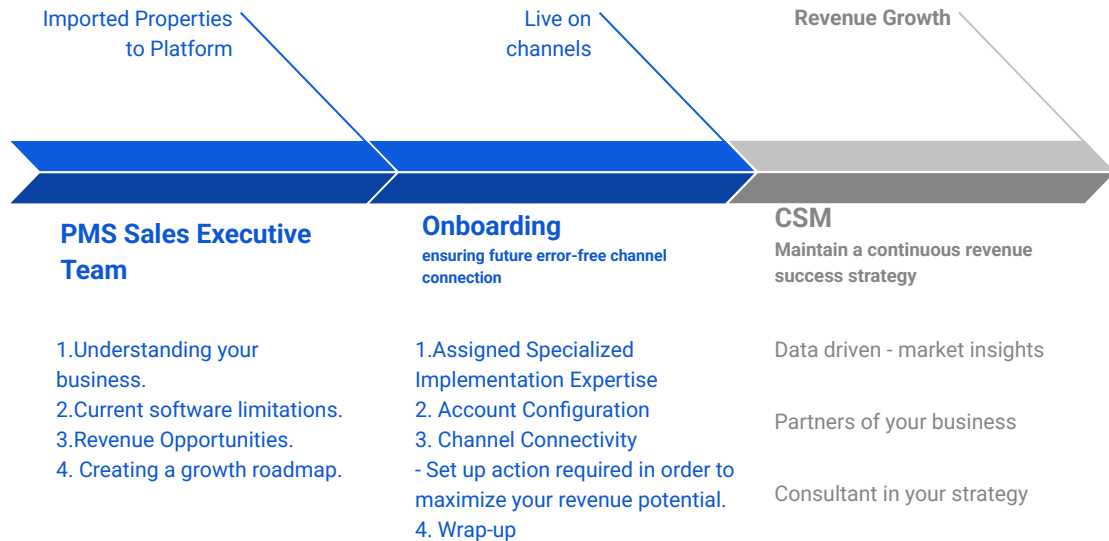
Imported Properties to Platform

Live on channels

Revenue Growth

PMS Sales Executive Team

1.Understanding your business.
2.Current software limitations.
3.Revenue Opportunities.
4. Creating a growth roadmap.

Onboarding
ensuring future error-free channel connection

1.Assigned Specialized Implementation Expertise
2. Account Configuration
3. Channel Connectivity
- Set up action required in order to maximize your revenue potential.
4. Wrap-up

CSM
Maintain a continuous revenue success strategy

Data driven - market insights

Partners of your business

Consultant in your strategy